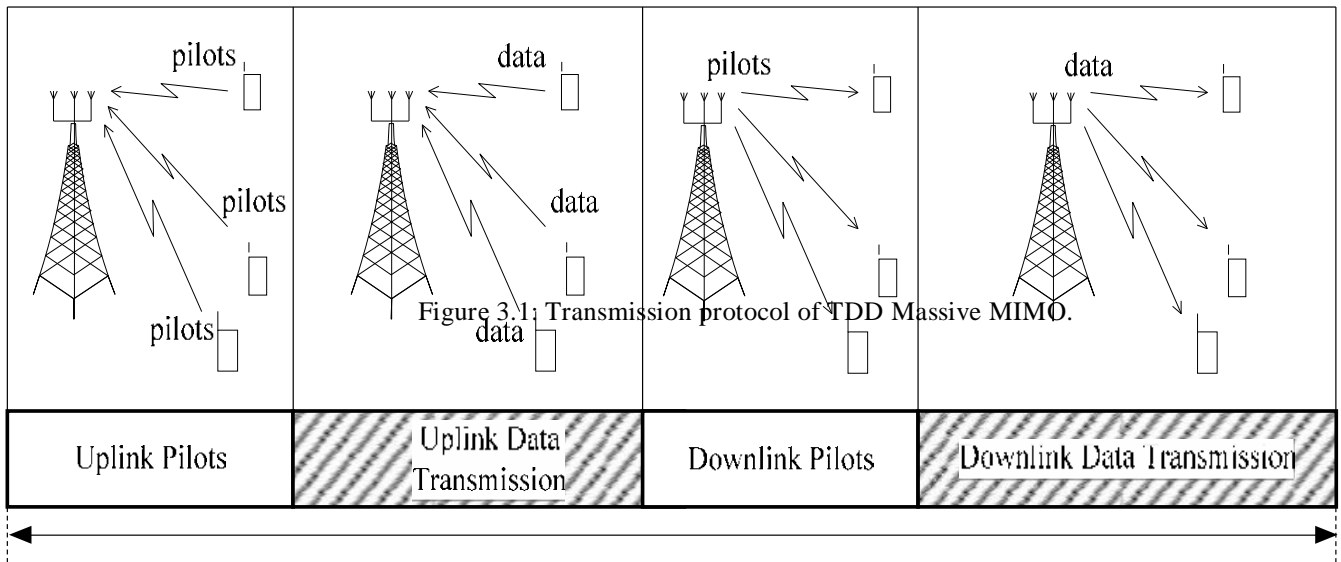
pilots

pilots

pilots

data

data

data

pilots

data

Figure 3.1: Transmission protocol of TDD Massive MIMO.

| Uplink Pilots | Uplink Data Transmission | Downlink Pilots | Downlink Data Transmission |
|---|---|---|---|